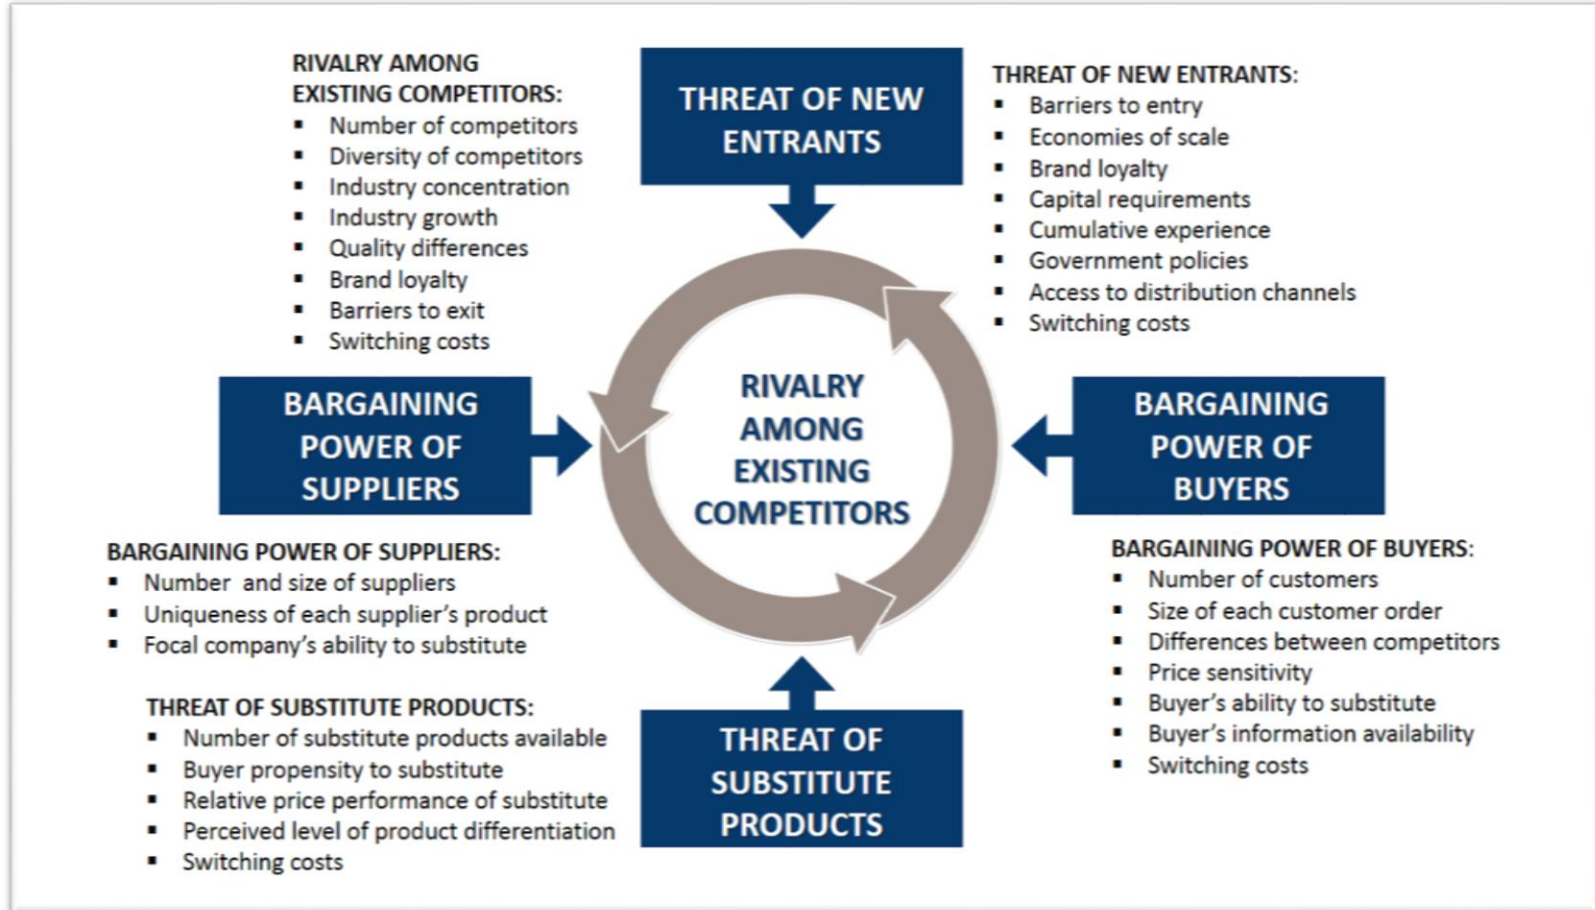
RIVALRY AMONG EXISTING COMPETITORS:
- Number of competitors
- Diversity of competitors
- Industry concentration
- Industry growth
- Quality differences
- Brand loyalty
- Barriers to exit
- Switching costs

THREAT OF NEW ENTRANTS

THREAT OF NEW ENTRANTS:
- Barriers to entry
- Economies of scale
- Brand loyalty
- Capital requirements
- Cumulative experience
- Government policies
- Access to distribution channels
- Switching costs

BARGAINING POWER OF SUPPLIERS

RIVALRY AMONG EXISTING COMPETITORS

BARGAINING POWER OF BUYERS

BARGAINING POWER OF SUPPLIERS:
- Number and size of suppliers
- Uniqueness of each supplier's product
- Focal company's ability to substitute

BARGAINING POWER OF BUYERS:
- Number of customers
- Size of each customer order
- Differences between competitors
- Price sensitivity
- Buyer's ability to substitute
- Buyer's information availability
- Switching costs

THREAT OF SUBSTITUTE PRODUCTS:
- Number of substitute products available
- Buyer propensity to substitute
- Relative price performance of substitute
- Perceived level of product differentiation
- Switching costs

THREAT OF SUBSTITUTE PRODUCTS